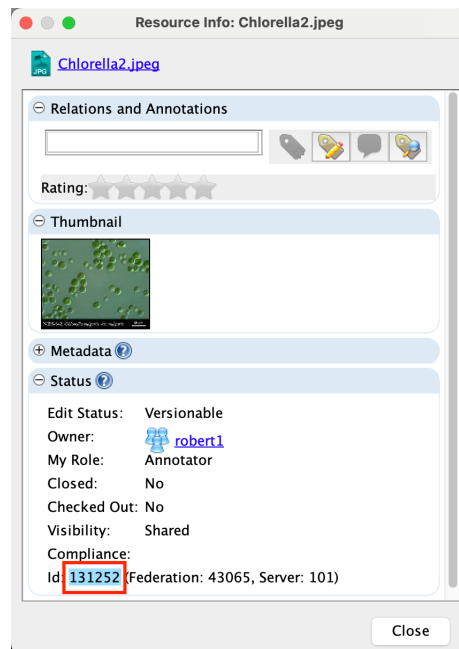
Resource Info: Chlorella2.jpeg

JPG

Chlorella2.jpeg

⊖ Relations and Annotations

Rating:

⊖ Thumbnail

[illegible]

⊕ Metadata

⊖ Status

| Edit Status: | Versionable |
|---|---|
| Owner: | robert1 |
| My Role: | Annotator |
| Closed: | No |
| Checked Out: | No |
| Visibility: | Shared |
| Compliance: | |

Id: 131252 (Federation: 43065, Server: 101)

Close